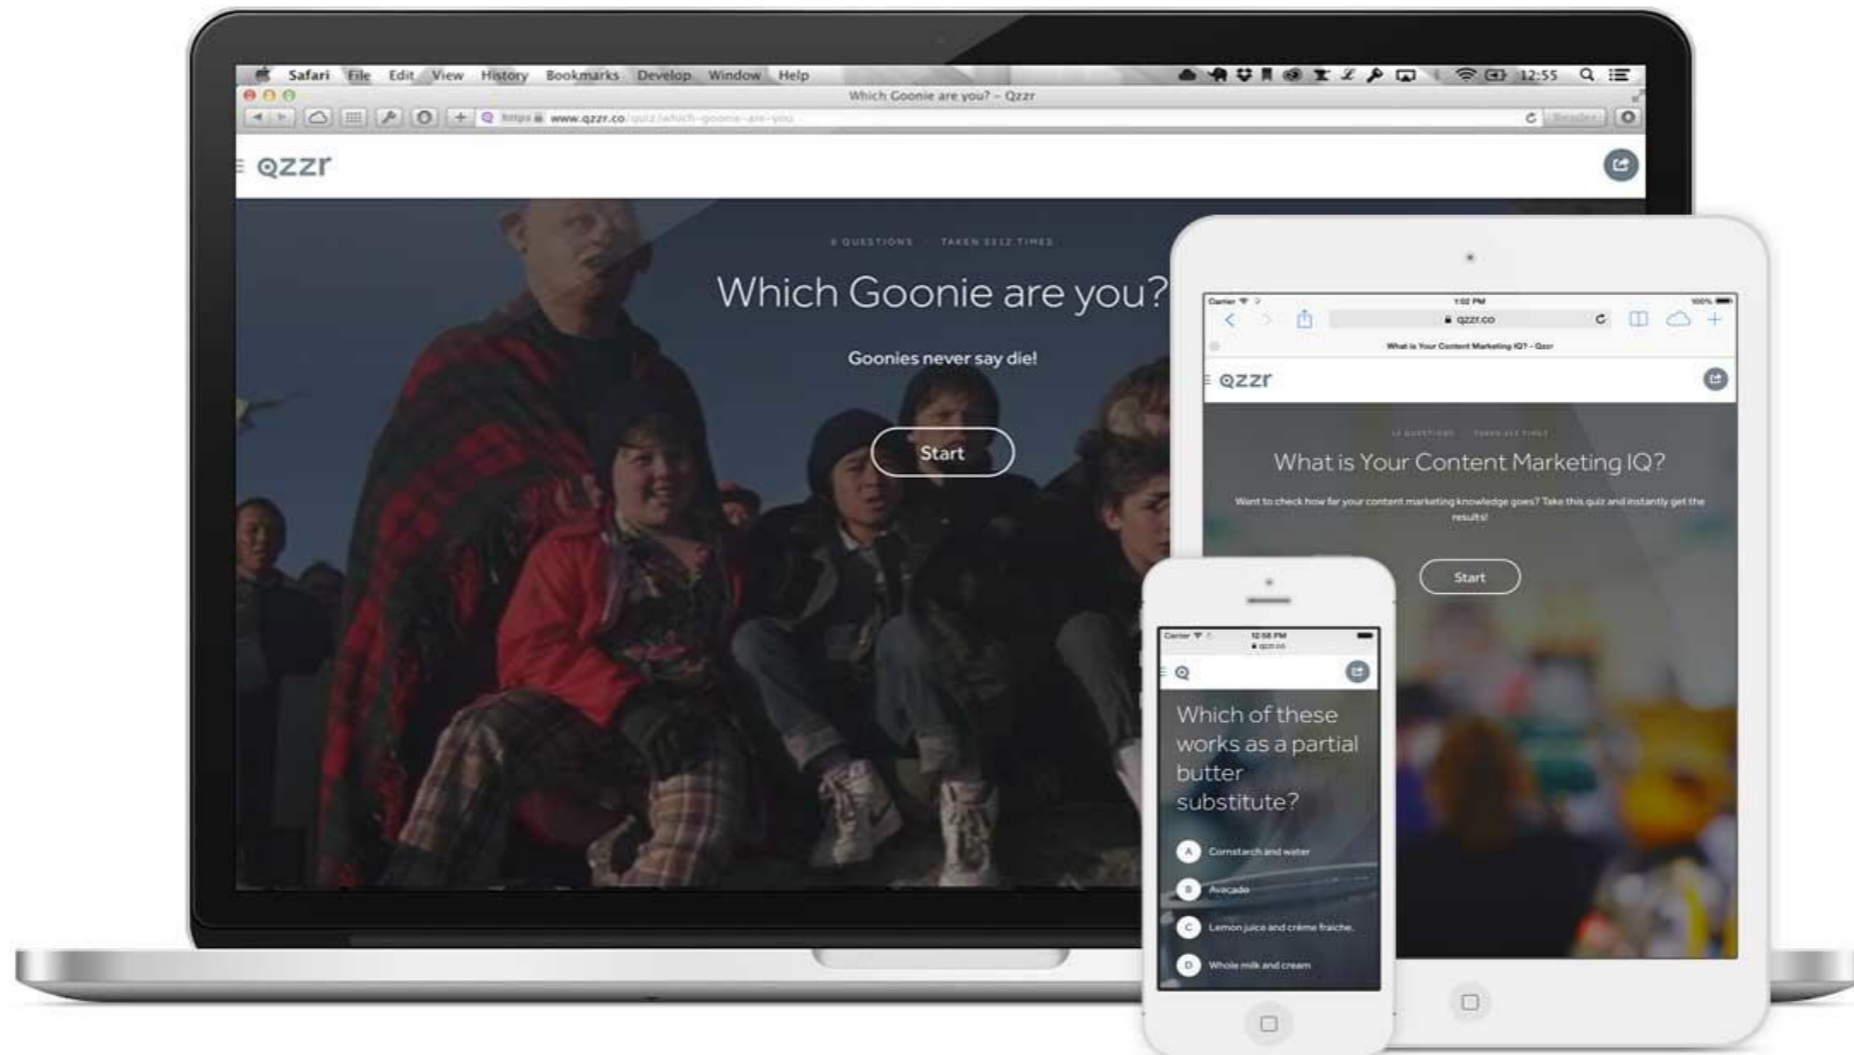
Safari File Edit View History Bookmarks Develop Window Help 12:55

Which Goonie are you? – Qzzr

https www.qzzr.co/quiz/which-goonie-are-you

Reader

qzzr

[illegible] QUESTIONS · TAKEN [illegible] TIMES

Which Goonie are you?

Goonies never say die!

Start

Carrier 1:02 PM 100%

qzzr.co

What is Your Content Marketing IQ? – Qzzr

qzzr

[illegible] QUESTIONS · TAKEN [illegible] TIMES

What is Your Content Marketing IQ?

Want to check how far your content marketing knowledge goes? Take this quiz and instantly get the results!

Start

Carrier 12:58 PM

qzzr.co

Which of these works as a partial butter substitute?

A Cornstarch and water

B Avocado

C Lemon juice and crème fraiche.

D Whole milk and cream